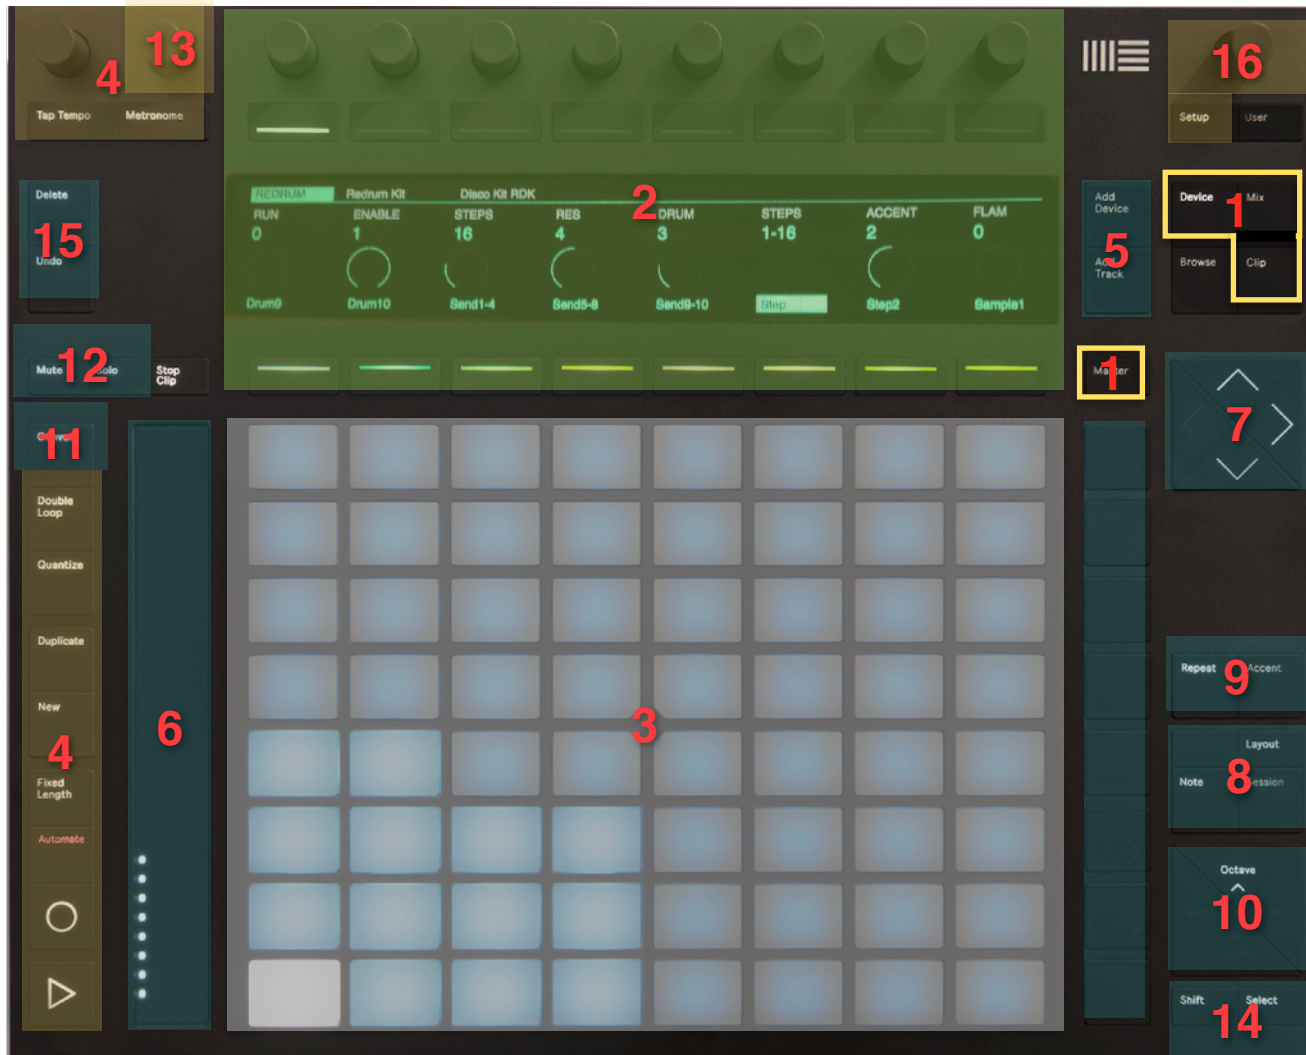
13
4
Tap Tempo
Metronome

REDRUM
Redrum Kit
Disco Kit RDK
2
RUN
0
ENABLE
1
STEPS
16
RES
4
DRUM
3
STEPS
1-16
ACCENT
2
FLAM
0
Drum9
Drum10
Send1-4
Send5-8
Send9-10
Step
Step2
Sample1

16
Setup
User

Delete
15
Undo

Add Device
5
Add Track

Device
1
Mix
Browse
Clip

Mute
12
Solo
Stop Clip

1
Master

7

11

Double Loop
Quantize
Duplicate
New
4
Fixed Length
Automate

6

3

Repeat
9
Accent

Layout
Note
8
Session

Octave
10

Shift
Select
14